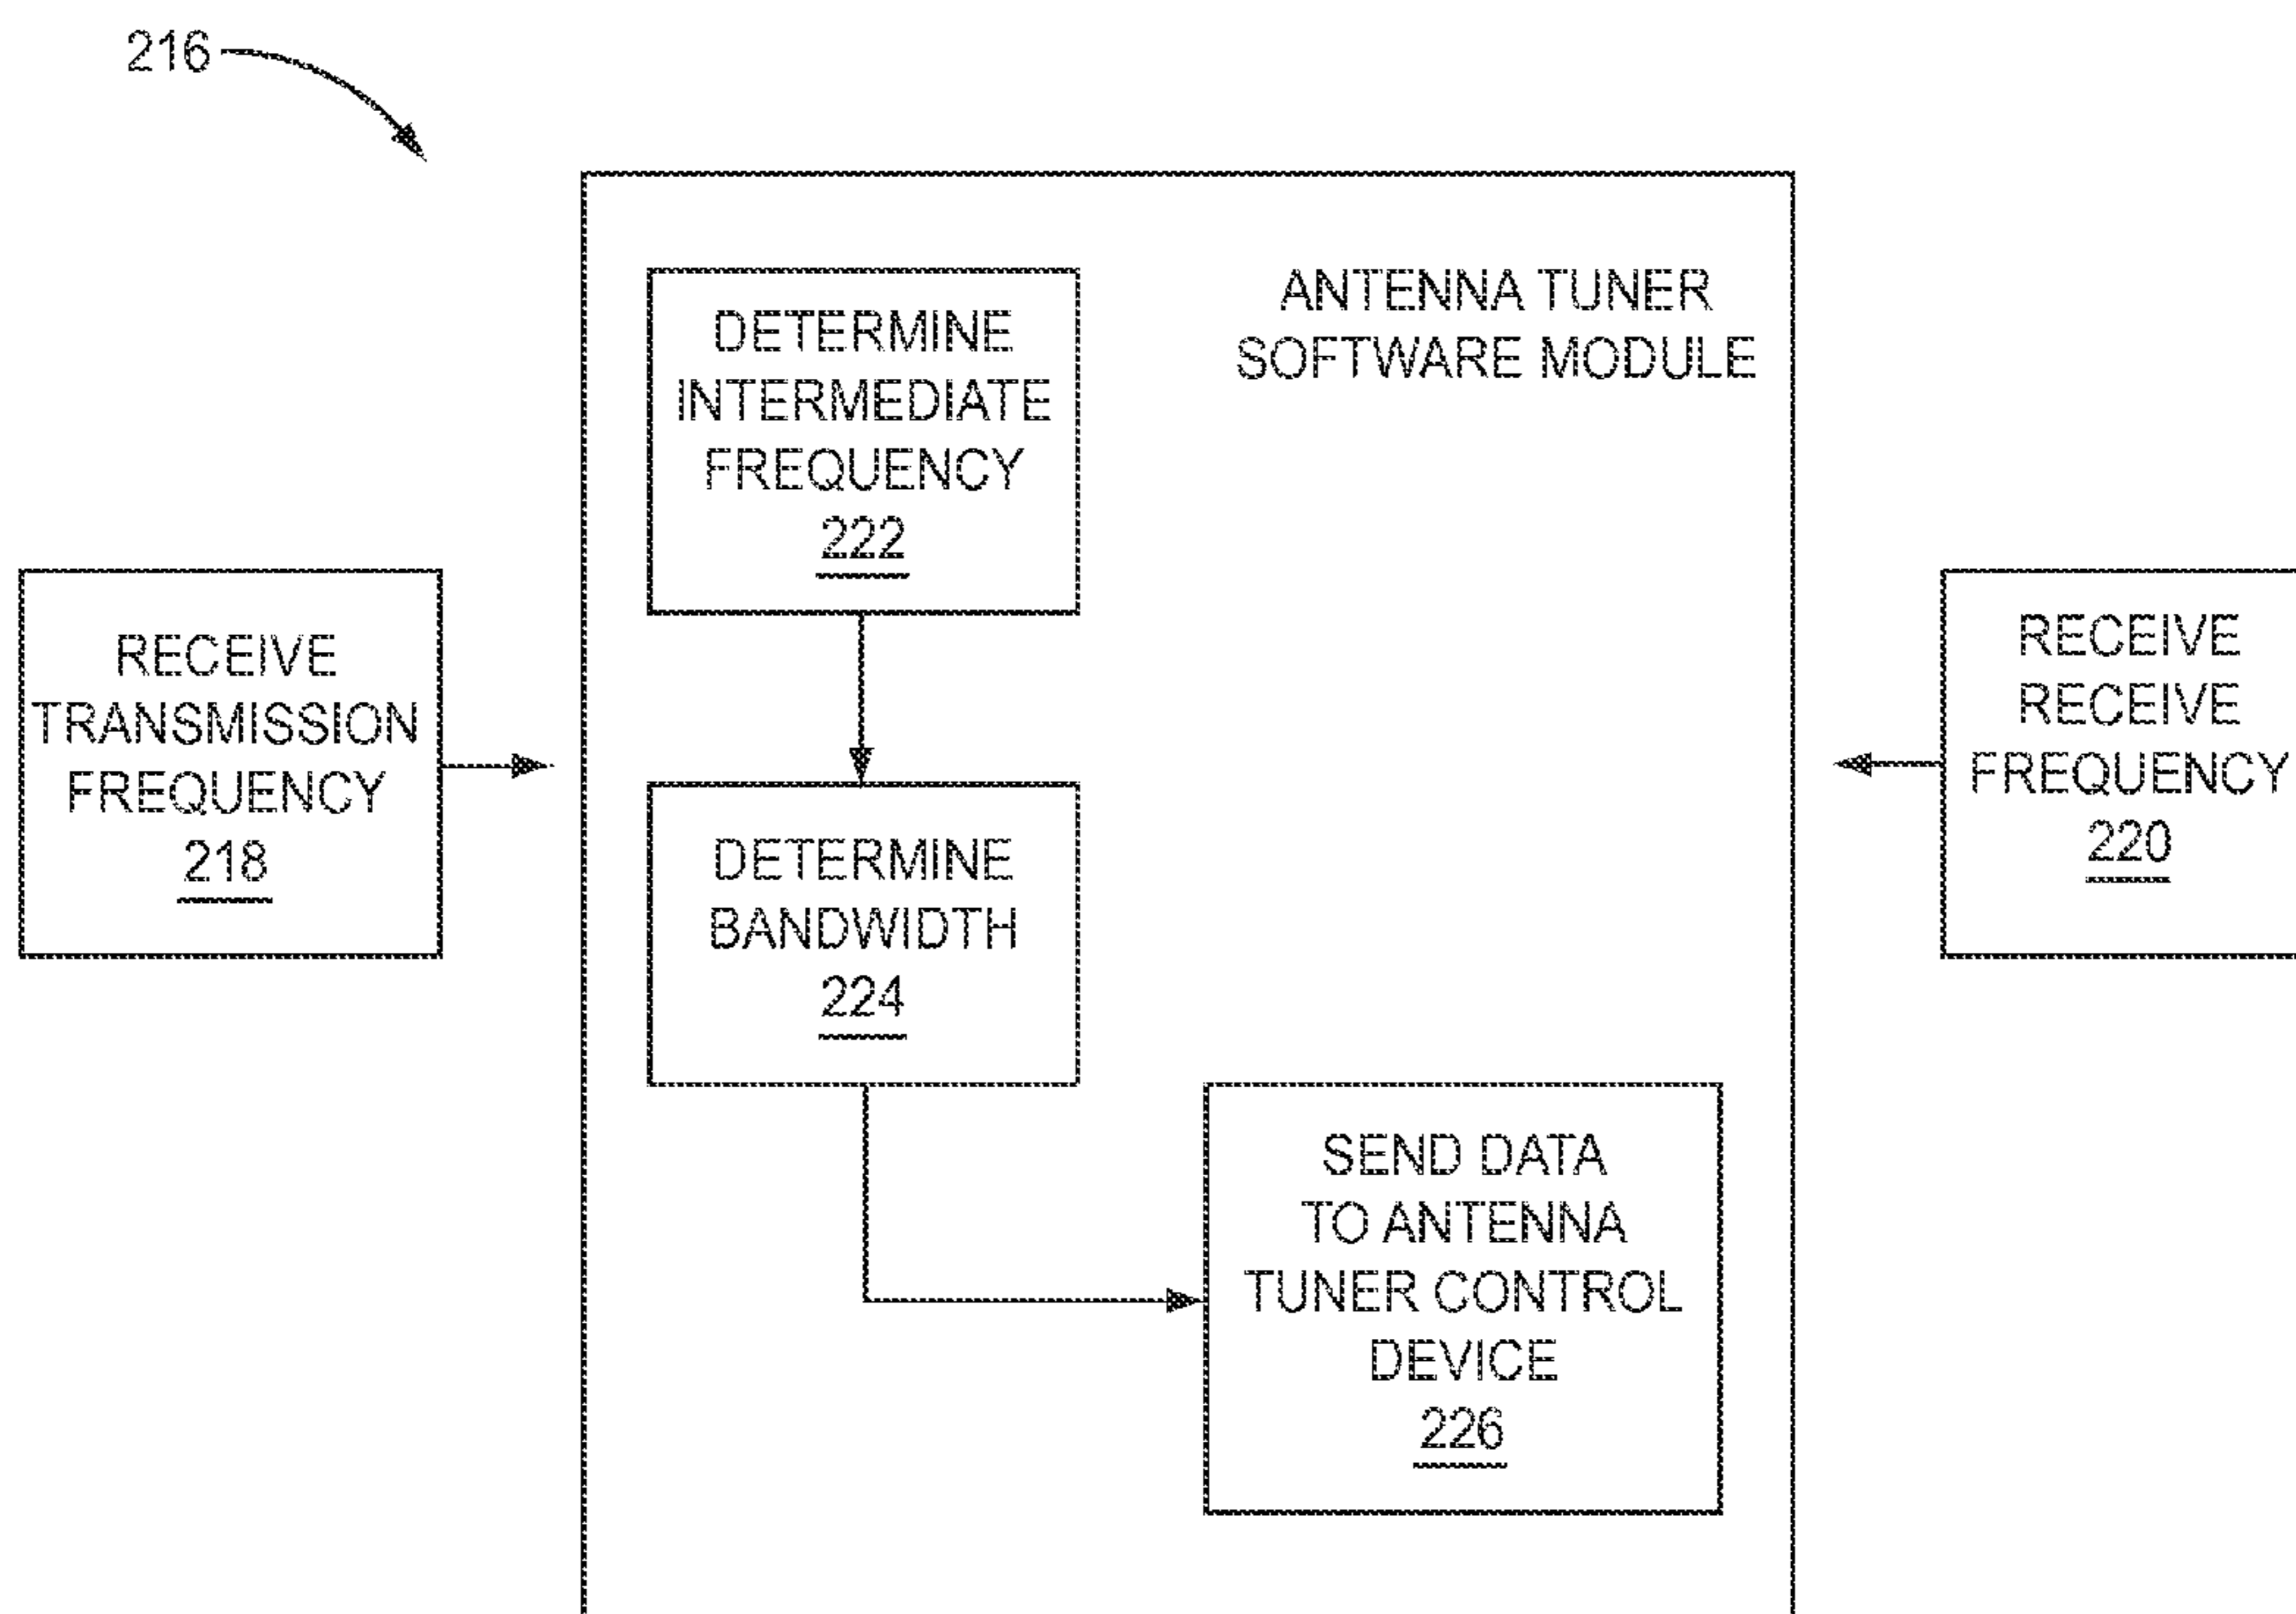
216

RECEIVE TRANSMISSION FREQUENCY 218

DETERMINE INTERMEDIATE FREQUENCY 222

ANTENNA TUNER SOFTWARE MODULE

DETERMINE BANDWIDTH 224

SEND DATA TO ANTENNA TUNER CONTROL DEVICE 226

RECEIVE RECEIVE FREQUENCY 220